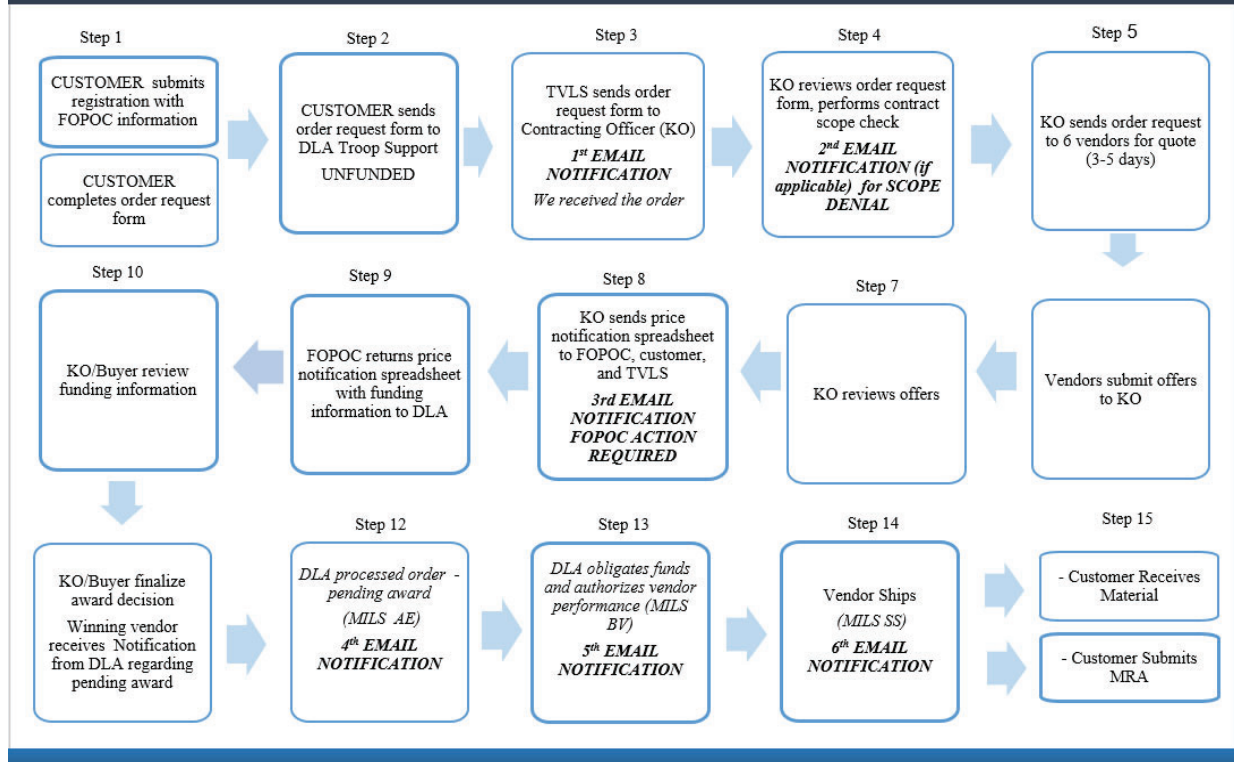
Step 1

CUSTOMER submits registration with FOPOC information

CUSTOMER completes order request form

Step 2

CUSTOMER sends order request form to DLA Troop Support

UNFUNDED

Step 3

TVLS sends order request form to Contracting Officer (KO)

*$1^{st}$ EMAIL NOTIFICATION*

*We received the order*

Step 4

KO reviews order request form, performs contract scope check

*$2^{nd}$ EMAIL NOTIFICATION (if applicable) for SCOPE DENIAL*

Step 5

KO sends order request to 6 vendors for quote (3-5 days)

Vendors submit offers to KO

Step 7

KO reviews offers

Step 8

KO sends price notification spreadsheet to FOPOC, customer, and TVLS

*3rd EMAIL NOTIFICATION FOPOC ACTION REQUIRED*

Step 9

FOPOC returns price notification spreadsheet with funding information to DLA

Step 10

KO/Buyer review funding information

KO/Buyer finalize award decision

Winning vendor receives Notification from DLA regarding pending award

Step 12

*DLA processed order - pending award*

*(MILS AE)*

*$4^{th}$ EMAIL NOTIFICATION*

Step 13

*DLA obligates funds and authorizes vendor performance (MILS BV)*

*$5^{th}$ EMAIL NOTIFICATION*

Step 14

Vendor Ships

*(MILS SS)*

*$6^{th}$ EMAIL NOTIFICATION*

Step 15

- Customer Receives Material

- Customer Submits MRA